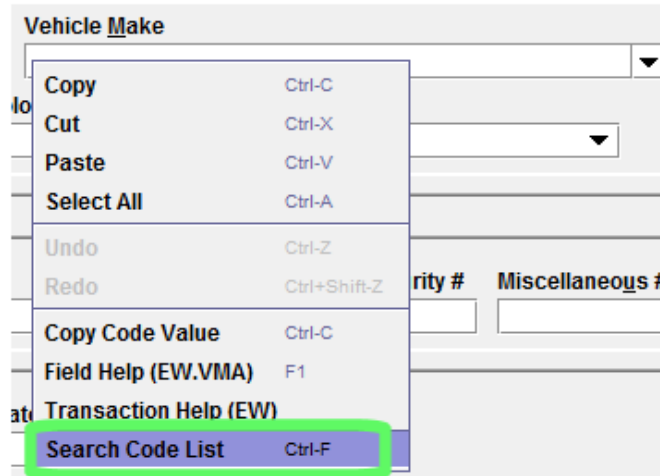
Vehicle Make

Copy Ctrl-C
Cut Ctrl-X
Paste Ctrl-V
Select All Ctrl-A
Undo Ctrl-Z
Redo Ctrl+Shift-Z
Copy Code Value Ctrl-C
Field Help (EW.VMA) F1
Transaction Help (EW)
Search Code List Ctrl-F

lo
rity #
Miscellaneous #
at